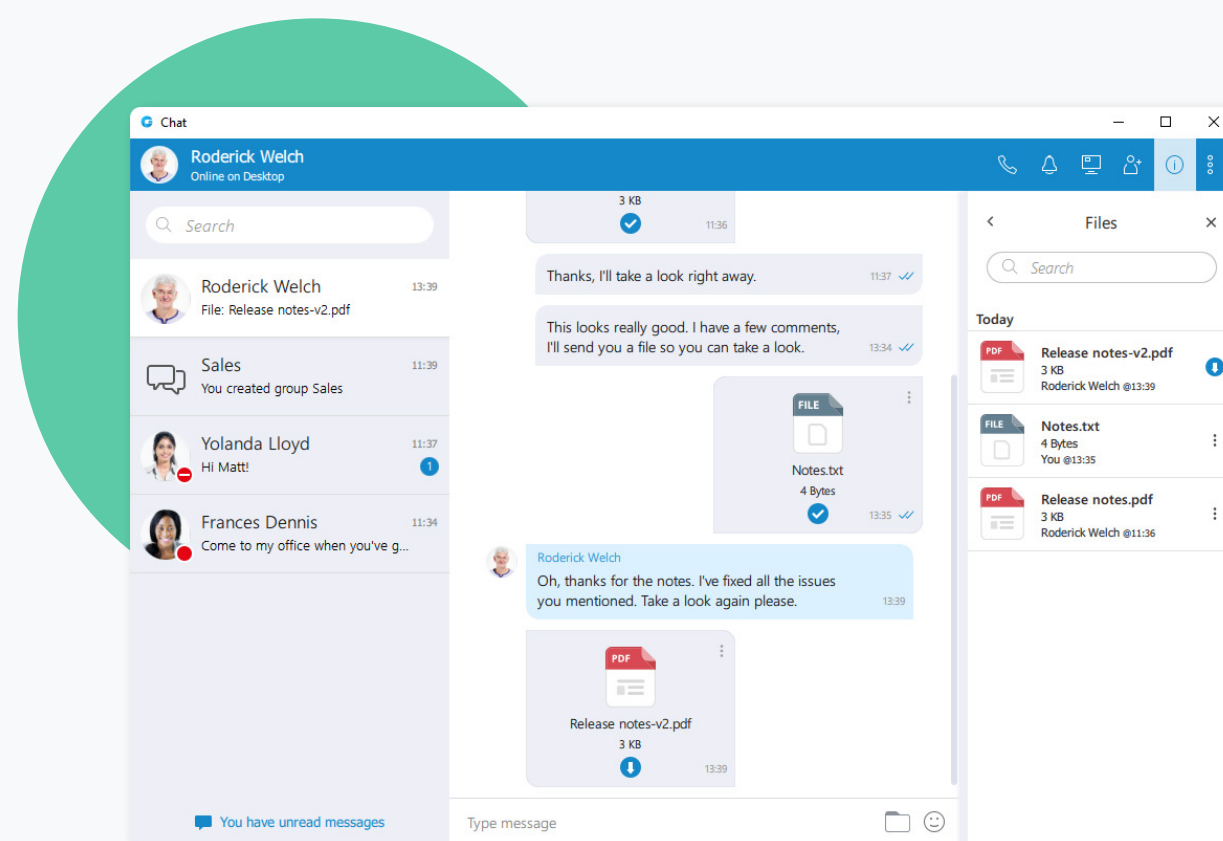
Chat

Roderick Welch
Online on Desktop

Search

Roderick Welch 13:39
File: Release notes-v2.pdf

Sales 11:39
You created group Sales

Yolanda Lloyd 11:37
Hi Matt! 1

Frances Dennis 11:34
Come to my office when you've g...

You have unread messages

3 KB
11:36

Thanks, I'll take a look right away. 11:37

This looks really good. I have a few comments, I'll send you a file so you can take a look. 13:34

FILE
Notes.txt
4 Bytes
13:35

Roderick Welch
Oh, thanks for the notes. I've fixed all the issues you mentioned. Take a look again please. 13:39

PDF
Release notes-v2.pdf
3 KB
13:39

Type message

Files

Search

Today

PDF
Release notes-v2.pdf
3 KB
Roderick Welch @13:39

FILE
Notes.txt
4 Bytes
You @13:35

PDF
Release notes.pdf
3 KB
Roderick Welch @11:36